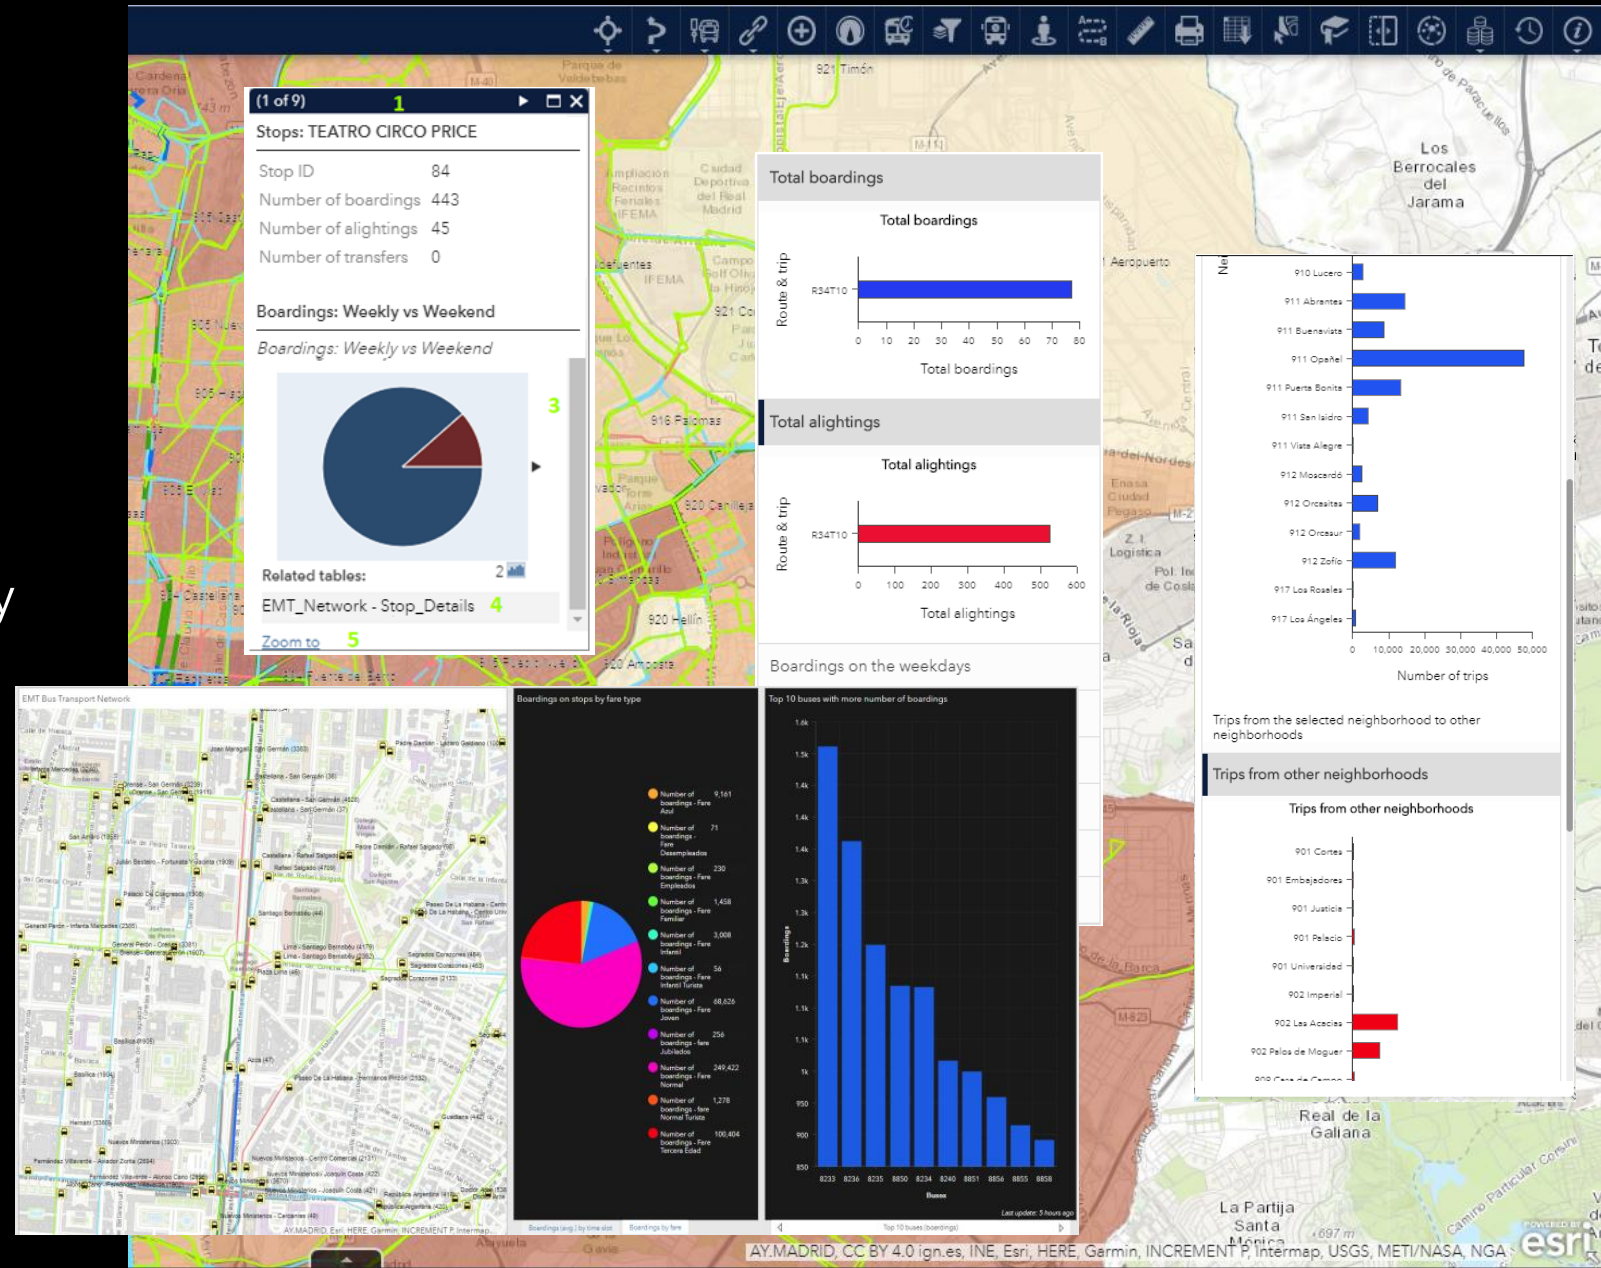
(1 of 9) 1

Stops: TEATRO CIRCO PRICE

| Stop ID | 84 |
|---|---|
| Number of boardings | 443 |
| Number of alightings | 45 |
| Number of transfers | 0 |

Boardings: Weekly vs Weekend

Boardings: Weekly vs Weekend

3

Related tables: 2

EMT_Network - Stop_Details 4

Zoom to 5

Total boardings

Total boardings

Route & trip

R34T10

0 10 20 30 40 50 60 70 80

Total boardings

Total alightings

Total alightings

Route & trip

R34T10

0 100 200 300 400 500 600

Total alightings

Boardings on the weekdays

910 Lucero
911 Abrantes
911 Buenavista
911 Opañel
911 Puerta Bonita
911 San Isidro
911 Vista Alegre
912 Moscardó
912 Orcasitas
912 Orcasur
912 Zofío
917 Los Rosales
917 Los Ángeles

0 10,000 20,000 30,000 40,000 50,000

Number of trips

Trips from the selected neighborhood to other neighborhoods

Trips from other neighborhoods

Trips from other neighborhoods

901 Cortes
901 Embajadores
901 Justicia
901 Palacio
901 Universidad
902 Imperial
902 Las Acacias
902 Palos de Moguer

EMT Bus Transport Network

AY.MADRID, Esri, HERE, Garmin, INCREMENT P, Intermap

Boardings on stops by fare type

Number of boardings - Fare Azul 9,161
Number of boardings - Fare Desempleados 71
Number of boardings - Fare Empleados 230
Number of boardings - Fare Familiar 1,458
Number of boardings - Fare Infantil 3,008
Number of boardings - Fare Infantil Turista 56
Number of boardings - Fare Joven 68,626
Number of boardings - fare Jubilados 256
Number of boardings - Fare Normal 249,422
Number of boardings - fare Normal Turista 1,278
Number of boardings - Fare Tercera Edad 100,404

Boardings (avg.) by time slot Boardings by fare

Top 10 buses with more number of boardings

1.6k 1.5k 1.4k 1.4k 1.4k 1.3k 1.3k 1.2k 1.1k 1.1k 1.1k 1k 950 900 850

Boardings

8233 8236 8235 8850 8234 8240 8851 8856 8855 8858

Buses

Last update: 5 hours ago

Top 10 buses (boardings)

AY.MADRID, CC BY 4.0 ign.es, INE, Esri, HERE, Garmin, INCREMENT P, Intermap, USGS, METI/NASA, NGA

esri

Los Berrocales del Jarama

Real de la Galiana

La Partija

Santa Mónica

921 Timón

916 Palomas

920 Canillejas

920 Hellín

920 Amposta

Aeropuerto